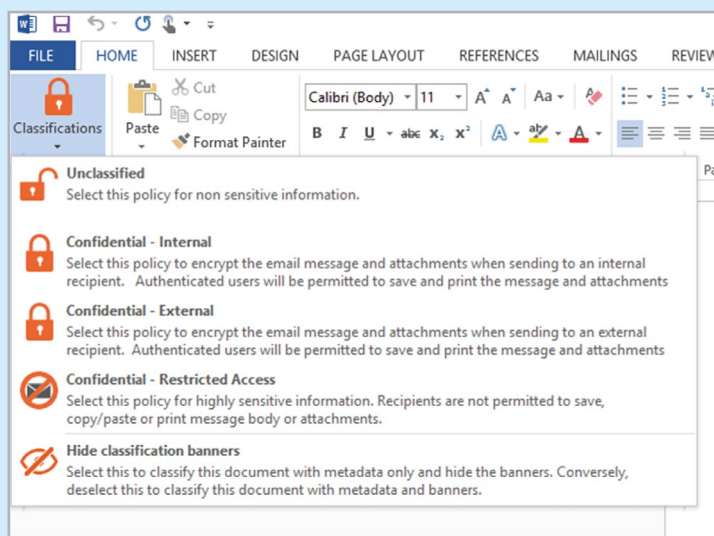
FILE HOME INSERT DESIGN PAGE LAYOUT REFERENCES MAILINGS REVIEW

Classifications

Paste

Cut

Copy

Format Painter

Calibri (Body)

11

Aa

B I U abc $x_2$ $x^2$

Pa

Unclassified
Select this policy for non sensitive information.

Confidential - Internal
Select this policy to encrypt the email message and attachments when sending to an internal recipient. Authenticated users will be permitted to save and print the message and attachments

Confidential - External
Select this policy to encrypt the email message and attachments when sending to an external recipient. Authenticated users will be permitted to save and print the message and attachments

Confidential - Restricted Access
Select this policy for highly sensitive information. Recipients are not permitted to save, copy/paste or print message body or attachments.

Hide classification banners
Select this to classify this document with metadata only and hide the banners. Conversely, deselect this to classify this document with metadata and banners.